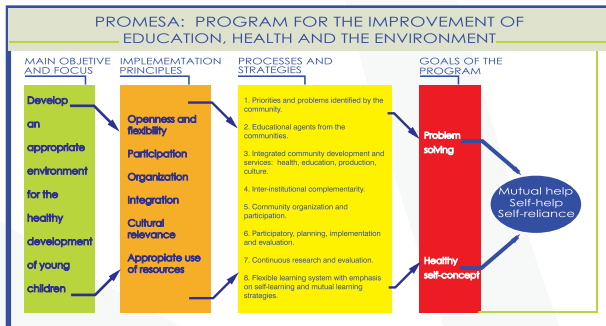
PROMESA: PROGRAM FOR THE IMPROVEMENT OF EDUCATION, HEALTH AND THE ENVIRONMENT

MAIN OBJETIVE AND FOCUS

Develop an appropriate environment for the healthy development of young children

IMPLEMEMTATION PRINCIPLES

Openness and flexibility

Participation

Organization

Integration

Cultural relevance

Appropiate use of resources

PROCESSES AND STRATEGIES

1. Priorities and problems identified by the community.

2. Educational agents from the communities.

3. Integrated community development and services: health, education, production, culture.

4. Inter-institutional complementarity.

5. Community organization and participation.

6. Participatory, planning, implementation and evaluation.

7. Continuous research and evaluation.

8. Flexible learning system with emphasis on self-learning and mutual learning strategies.

GOALS OF THE PROGRAM

Problem solving

Healthy self-concept

Mutual help
Self-help
Self-reliance